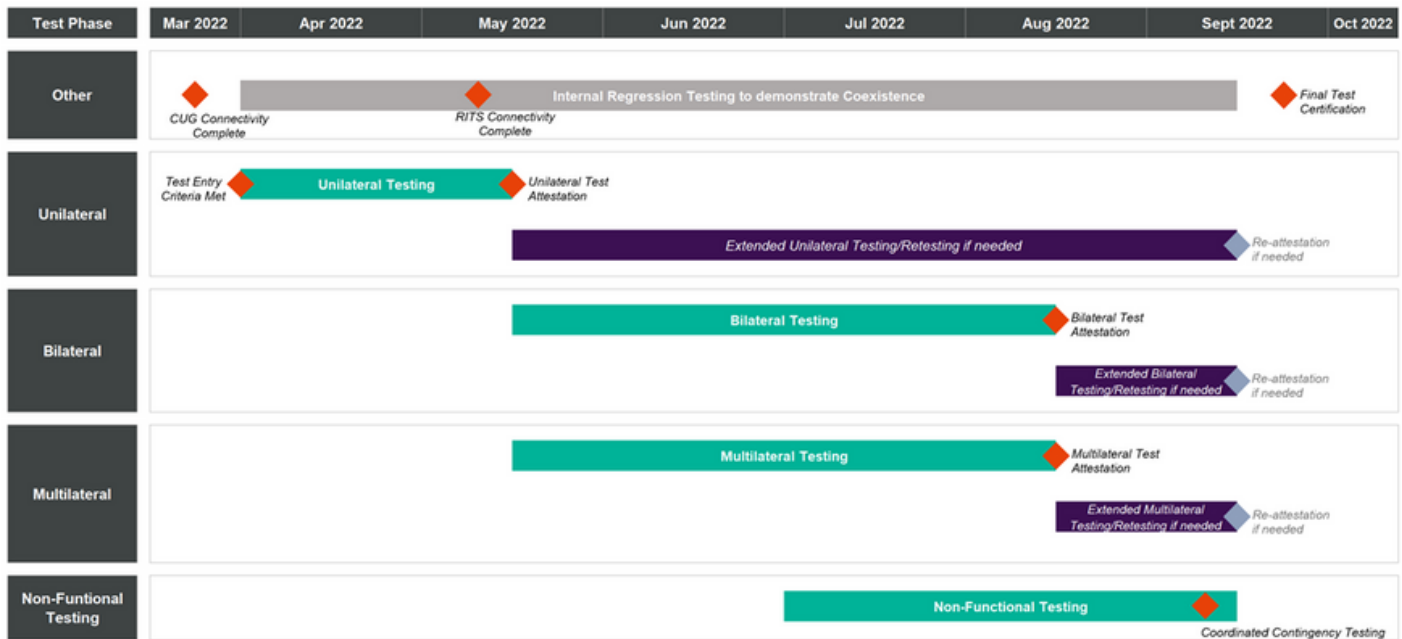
| Test Phase | Mar 2022 | Apr 2022 | May 2022 | Jun 2022 | Jul 2022 | Aug 2022 | Sept 2022 | Oct 2022 |
|---|---|---|---|---|---|---|---|---|

Other

CUG Connectivity Complete

Internal Regression Testing to demonstrate Coexistence

RITS Connectivity Complete

Final Test Certification

Unilateral

Test Entry Criteria Met

Unilateral Testing

Unilateral Test Attestation

Extended Unilateral Testing/Retesting if needed

Re-attestation if needed

Bilateral

Bilateral Testing

Bilateral Test Attestation

Extended Bilateral Testing/Retesting if needed

Re-attestation if needed

Multilateral

Multilateral Testing

Multilateral Test Attestation

Extended Multilateral Testing/Retesting if needed

Re-attestation if needed

Non-Funtional Testing

Non-Functional Testing

Coordinated Contingency Testing